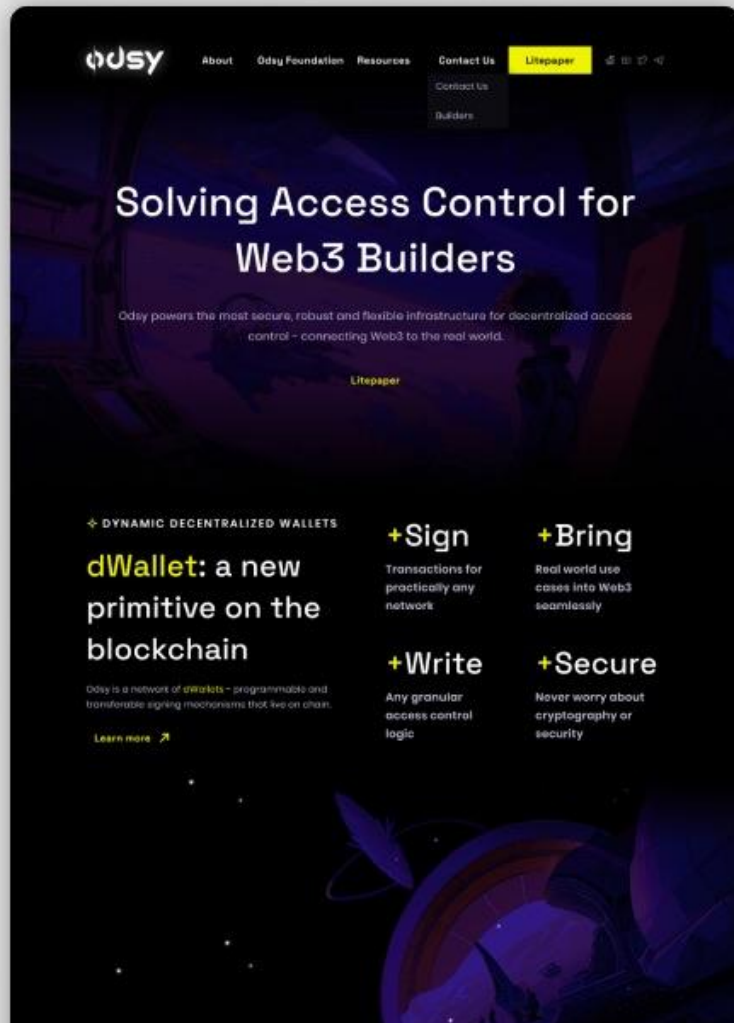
odsy

About Odsy Foundation Resources Contact Us Litepaper

Contact Us

Builders

Solving Access Control for Web3 Builders

Odsy powers the most secure, robust and flexible infrastructure for decentralized access control - connecting Web3 to the real world.

Litepaper

✧ DYNAMIC DECENTRALIZED WALLETS

dWallet: a new primitive on the blockchain

Odsy is a network of dWallets - programmable and transferable signing mechanisms that live on chain.

Learn more ↗

+Sign

Transactions for practically any network

+Bring

Real world use cases into Web3 seamlessly

+Write

Any granular access control logic

+Secure

Never worry about cryptography or security